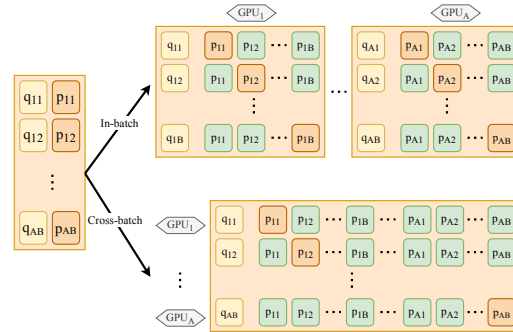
$q_{11}$ $p_{11}$
$q_{12}$ $p_{12}$
⋮
$q_{AB}$ $p_{AB}$

In-batch

$GPU_1$

$q_{11}$ $p_{11}$ $p_{12}$ ⋯ $p_{1B}$
$q_{12}$ $p_{11}$ $p_{12}$ ⋯ $p_{1B}$
⋮
$q_{1B}$ $p_{11}$ $p_{12}$ ⋯ $p_{1B}$

⋯

$GPU_A$

$q_{A1}$ $p_{A1}$ $p_{A2}$ ⋯ $p_{AB}$
$q_{A2}$ $p_{A1}$ $p_{A2}$ ⋯ $p_{AB}$
⋮
$q_{AB}$ $p_{A1}$ $p_{A2}$ ⋯ $p_{AB}$

Cross-batch

$GPU_1$
⋮
$GPU_A$

$q_{11}$ $p_{11}$ $p_{12}$ ⋯ $p_{1B}$ ⋯ $p_{A1}$ $p_{A2}$ ⋯ $p_{AB}$
$q_{12}$ $p_{11}$ $p_{12}$ ⋯ $p_{1B}$ ⋯ $p_{A1}$ $p_{A2}$ ⋯ $p_{AB}$
⋮
$q_{AB}$ $p_{11}$ $p_{12}$ ⋯ $p_{1B}$ ⋯ $p_{A1}$ $p_{A2}$ ⋯ $p_{AB}$